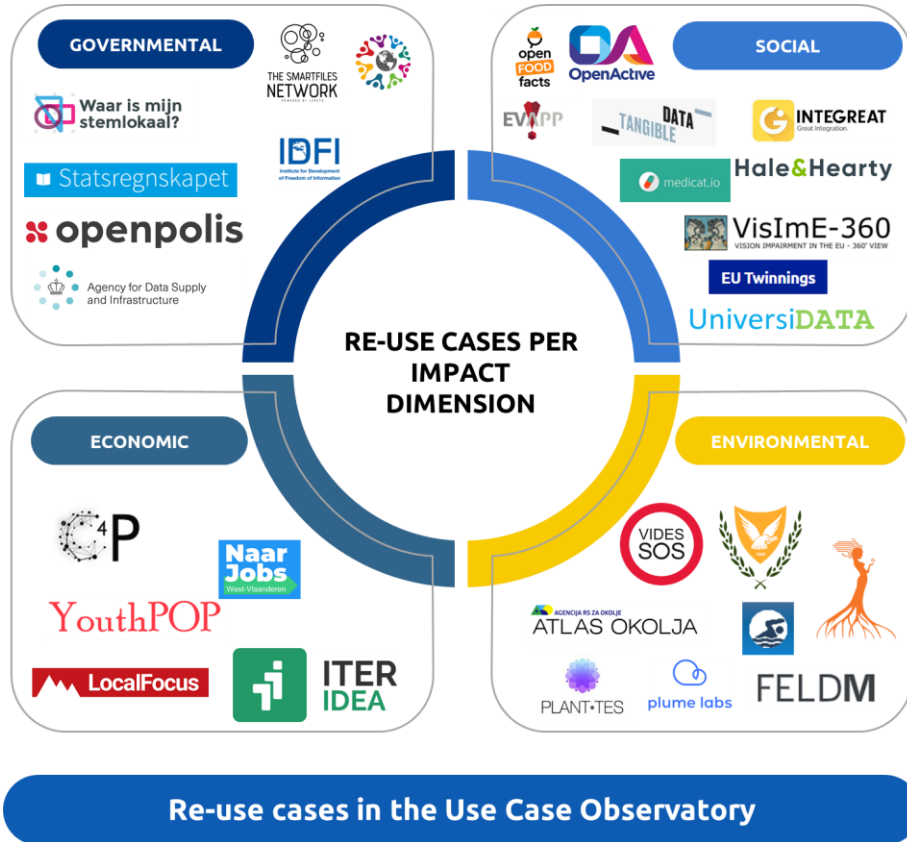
GOVERNMENTAL

THE SMARTFILES NETWORK

Waar is mijn stemlokaal?

IDFI Institute for Development of Freedom of Information

Statsregnskapet

openpolis

Agency for Data Supply and Infrastructure

open FOOD facts

OpenActive

SOCIAL

EVAPP

TANGIBLE DATA

INTEGREAT Great Integration.

medicat.io

Hale&Hearty

VisImE-360 VISION IMPAIRMENT IN THE EU - 360° VIEW

EU Twinnings

UniversiDATA

RE-USE CASES PER IMPACT DIMENSION

ECONOMIC

ENVIRONMENTAL

C4P

Naar Jobs West-Vlaanderen

YouthPOP

LocalFocus

ITER IDEA

VIDES SOS

AGENCIJA RS ZA OKOLJE ATLAS OKOLJA

PLANT·TES

plume labs

FELDM

Re-use cases in the Use Case Observatory